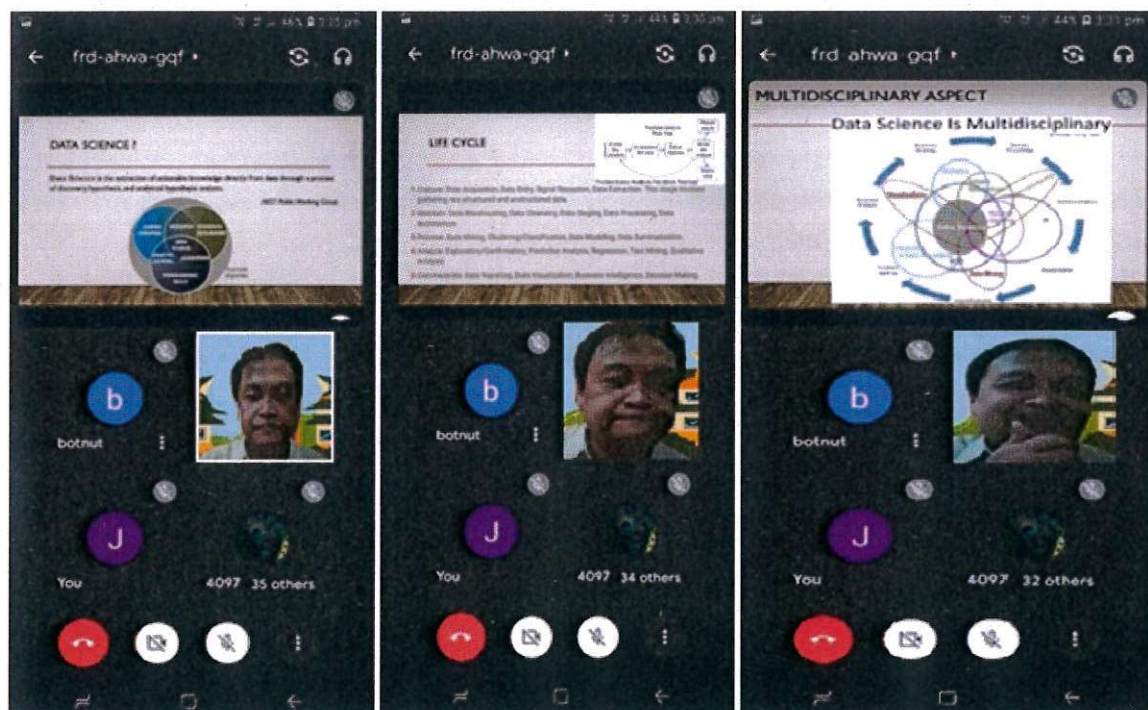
frd-ahwa-gqf

DATA SCIENCE ?

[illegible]

b

botnut

J

You

4097 35 others

frd-ahwa-gqf

LIFE CYCLE

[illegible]

b

botnut

J

You

4097 34 others

frd-ahwa-gqf

MULTIDISCIPLINARY ASPECT

Data Science Is Multidisciplinary

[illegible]

b

botnut

J

You

4097 32 others